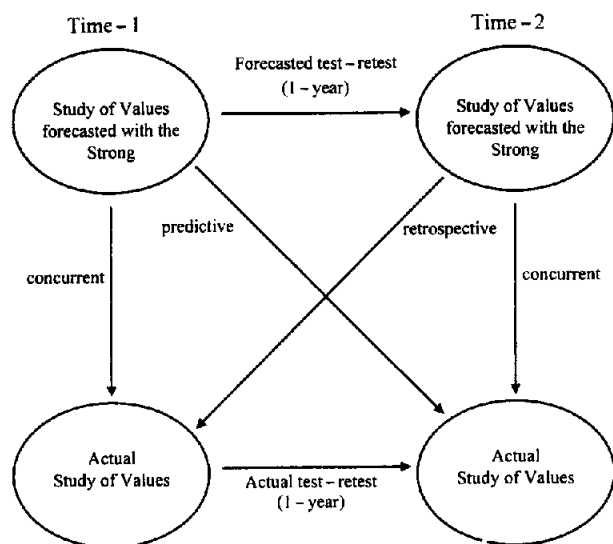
Time – 1

Time – 2

Forecasted test – retest (1 – year)

Study of Values forecasted with the Strong

Study of Values forecasted with the Strong

predictive

retrospective

concurrent

concurrent

Actual Study of Values

Actual test – retest (1 – year)

Actual Study of Values